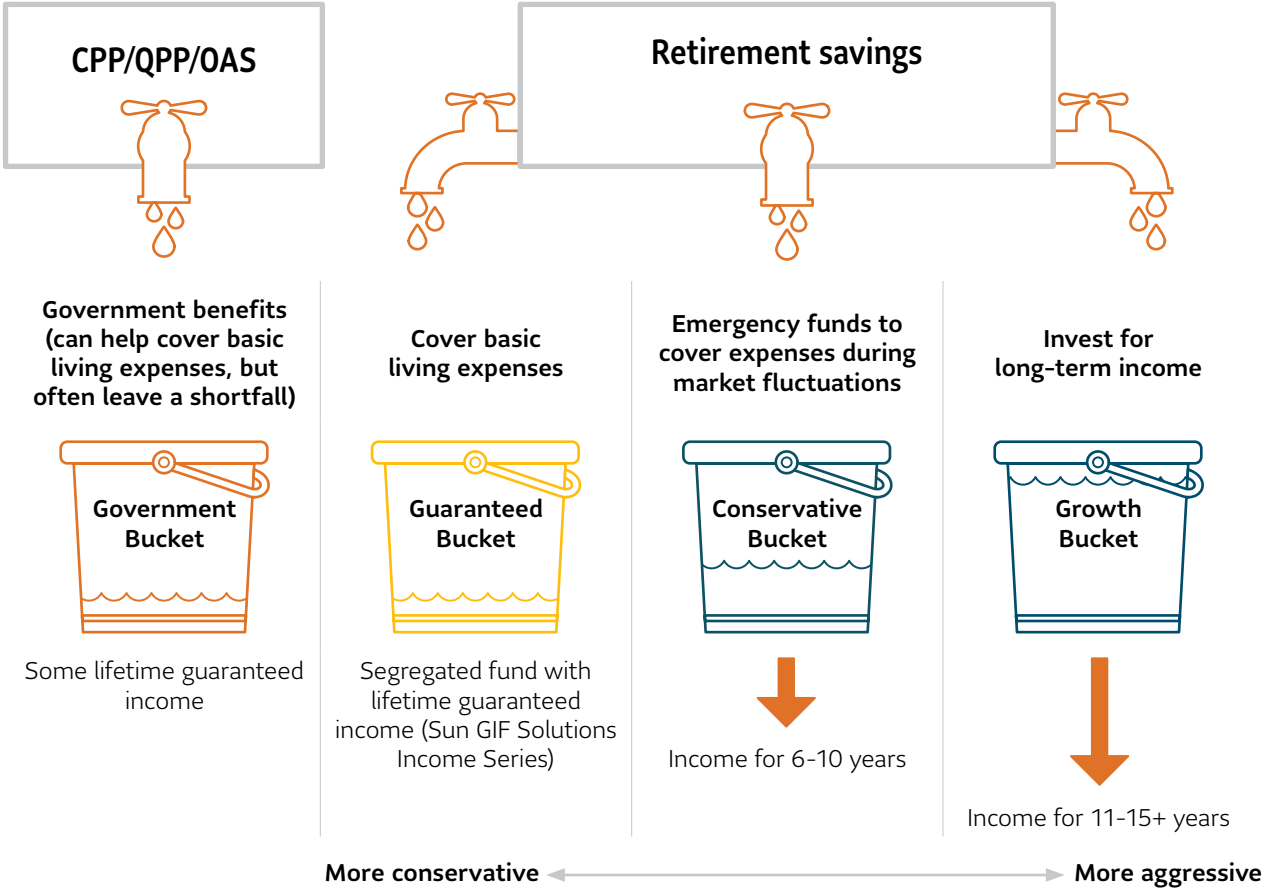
CPP/QPP/OAS

Retirement savings

Government benefits (can help cover basic living expenses, but often leave a shortfall)

Government Bucket

Some lifetime guaranteed income

Cover basic living expenses

Guaranteed Bucket

Segregated fund with lifetime guaranteed income (Sun GIF Solutions Income Series)

Emergency funds to cover expenses during market fluctuations

Conservative Bucket

Income for 6-10 years

Invest for long-term income

Growth Bucket

Income for 11-15+ years

More conservative

More aggressive